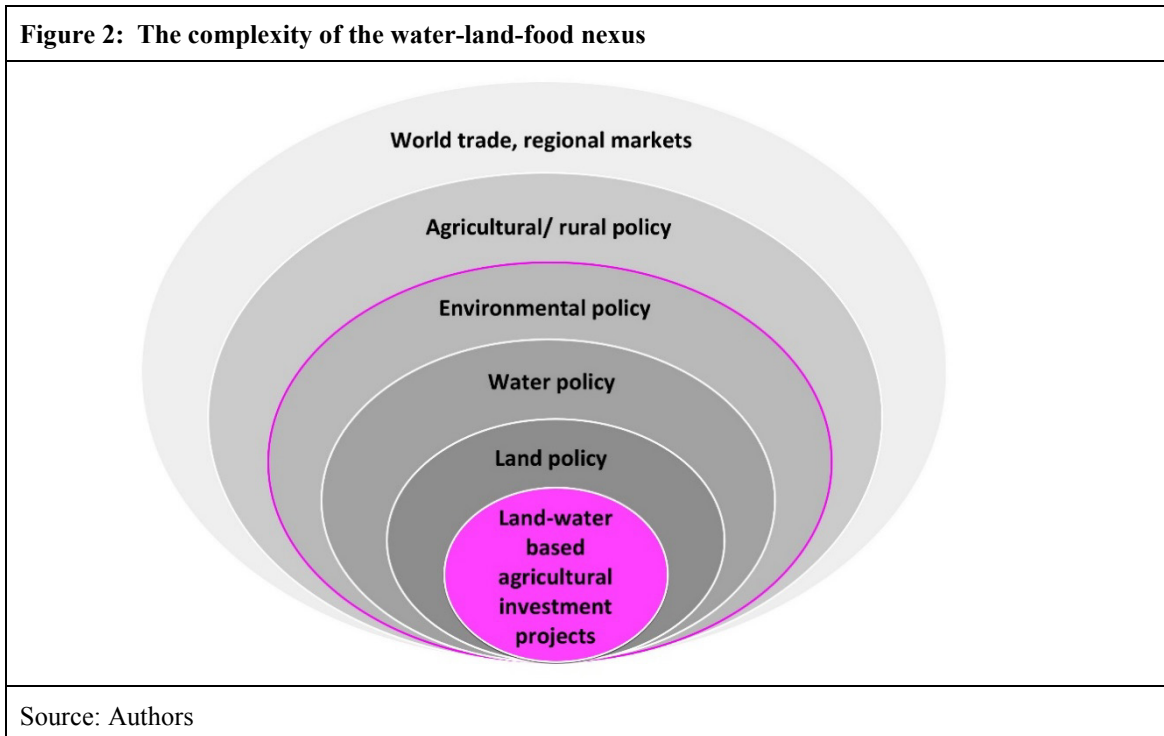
Figure 2: The complexity of the water-land-food nexus

World trade, regional markets

Agricultural/ rural policy

Environmental policy

Water policy

Land policy

Land-water based agricultural investment projects

Source: Authors